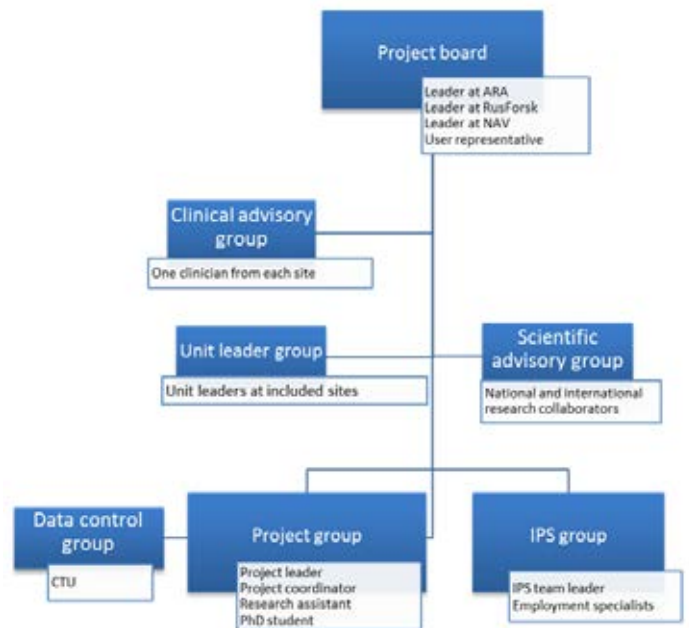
Project board

Leader at ARA
Leader at RusForsk
Leader at NAV
User representative

Clinical advisory group

One clinician from each site

Unit leader group

Unit leaders at included sites

Scientific advisory group

National and international research collaborators

Data control group

CTU

Project group

Project leader
Project coordinator
Research assistant
PhD student

IPS group

IPS team leader
Employment specialists